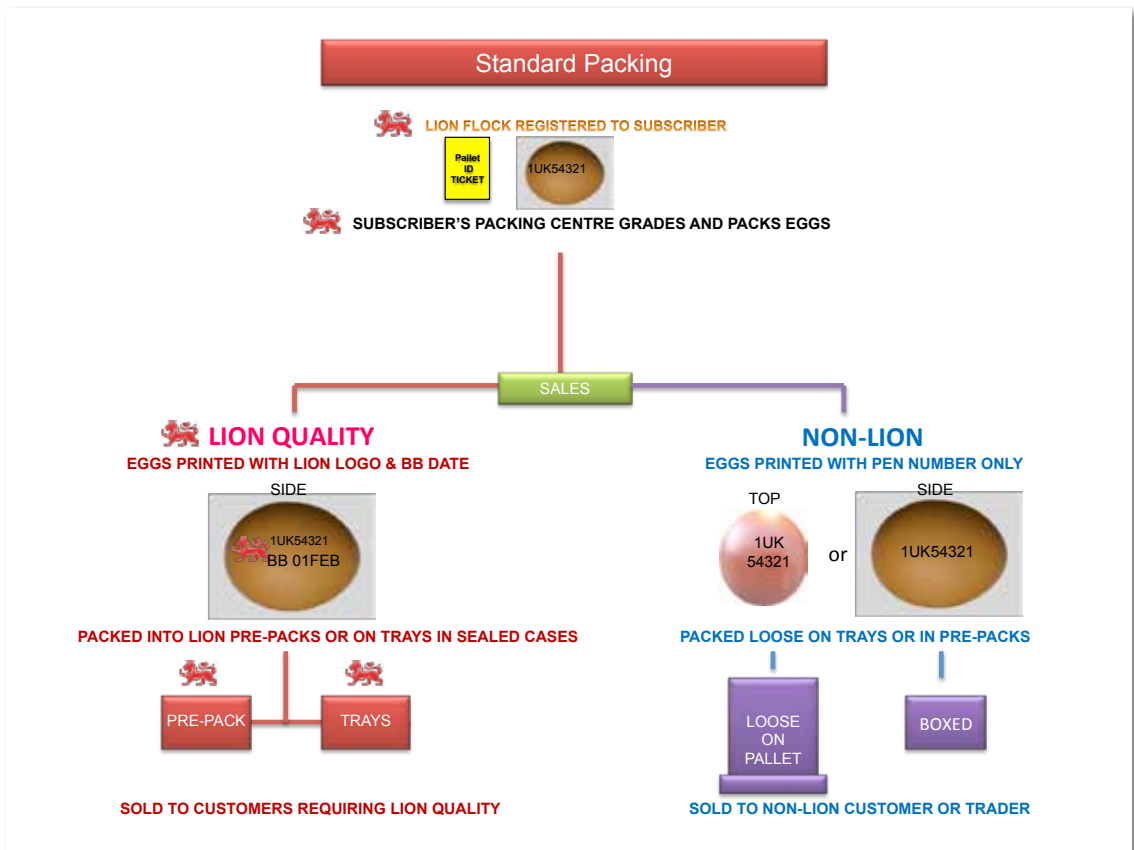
Standard Packing

LION FLOCK REGISTERED TO SUBSCRIBER

Pallet ID TICKET

1UK54321

SUBSCRIBER'S PACKING CENTRE GRADES AND PACKS EGGS

SALES

LION QUALITY
EGGS PRINTED WITH LION LOGO & BB DATE

SIDE

1UK54321
BB 01FEB

PACKED INTO LION PRE-PACKS OR ON TRAYS IN SEALED CASES

PRE-PACK

TRAYS

SOLD TO CUSTOMERS REQUIRING LION QUALITY

NON-LION
EGGS PRINTED WITH PEN NUMBER ONLY

TOP

1UK
54321

or

SIDE

1UK54321

PACKED LOOSE ON TRAYS OR IN PRE-PACKS

LOOSE ON PALLET

BOXED

SOLD TO NON-LION CUSTOMER OR TRADER